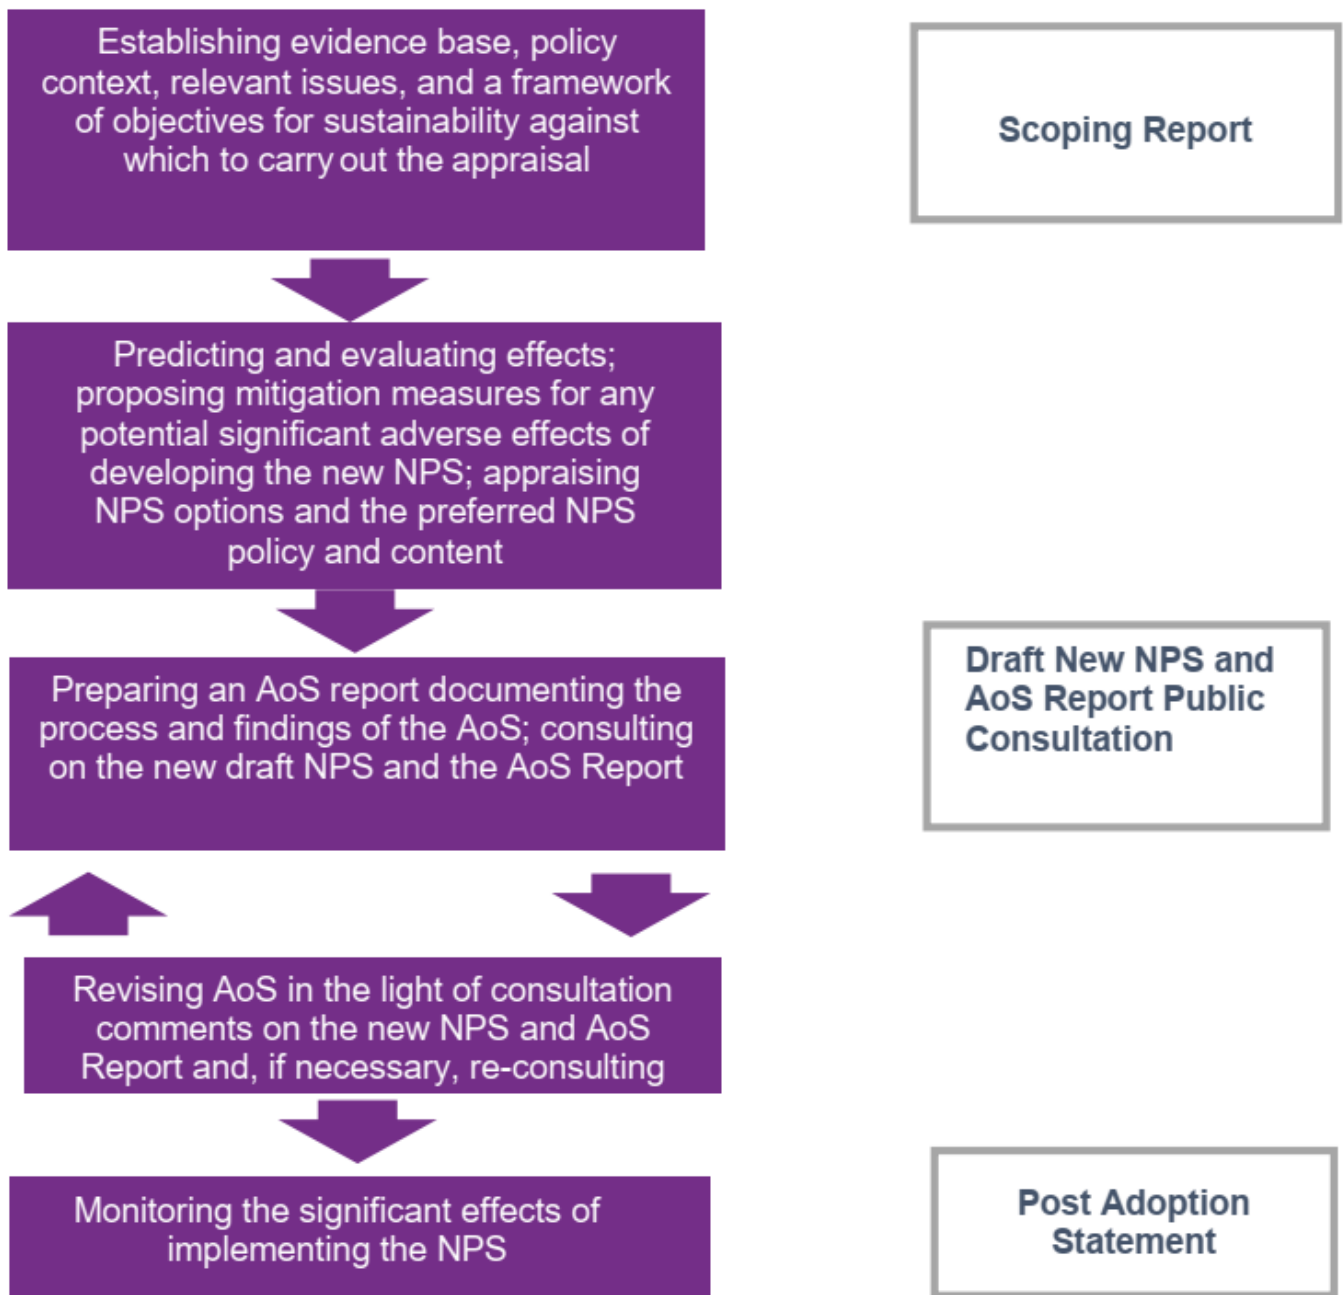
Establishing evidence base, policy context, relevant issues, and a framework of objectives for sustainability against which to carry out the appraisal

Scoping Report

Predicting and evaluating effects; proposing mitigation measures for any potential significant adverse effects of developing the new NPS; appraising NPS options and the preferred NPS policy and content

Preparing an AoS report documenting the process and findings of the AoS; consulting on the new draft NPS and the AoS Report

Draft New NPS and AoS Report Public Consultation

Revising AoS in the light of consultation comments on the new NPS and AoS Report and, if necessary, re-consulting

Monitoring the significant effects of implementing the NPS

Post Adoption Statement